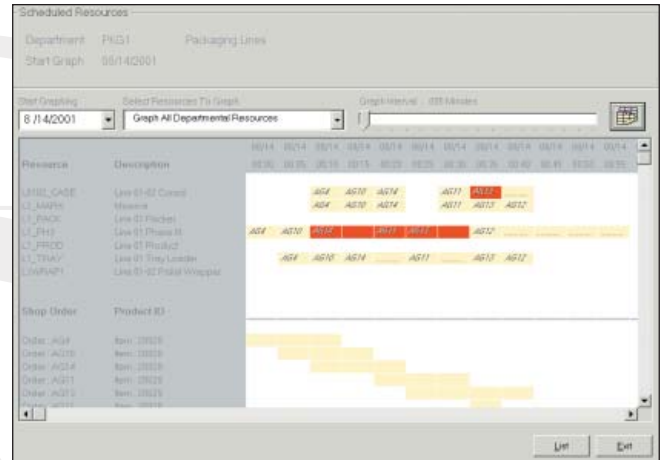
Scheduled Resources

Department PKG1 Packaging Lines

Start Graph 05/14/2001

Start Graphing 8 /14/2001

Select Resources To Graph Graph All Departmental Resources

Graph Interval 005 Minutes

| Resource | Description | 05/14 08:00 | 05/14 08:05 | 05/14 08:10 | 05/14 08:15 | 05/14 08:20 | 05/14 08:25 | 05/14 08:30 | 05/14 08:35 | 05/14 08:40 | 05/14 08:45 | 05/14 08:50 | 05/14 08:55 |
|---|---|---|---|---|---|---|---|---|---|---|---|---|---|
| LI102_CASE | Line 01-02 Casod | | | AG4 | AG10 | AG14 | | AG11 | AG12 | | | | |
| L1_MAPH | Maseno | | | AG4 | AG10 | AG14 | | AG11 | AG13 | AG12 | | | |
| L1_PACK | Line 01 Packer | | | | | | | | | | | | |
| L1_PH3 | Line 01 Phase III | AG4 | AG10 | AG14 | | AG11 | AG13 | | AG12 | | | | |
| L1_PROD | Line 01 Product | | | | | | | | | | | | |
| L1_TRAY | Line 01 Tray Loader | | AG4 | AG10 | AG14 | | AG11 | | AG13 | AG12 | | | |
| LIWRAP1 | Line 01-02 Pallet Wrapper | | | | | | | | | | | | |

| Shop Order | Product ID |
|---|---|
| Order AG4 | Item 20028 |
| Order AG10 | Item 20028 |
| Order AG14 | Item 20028 |
| Order AG11 | Item 20028 |
| Order AG13 | Item 20028 |
| Order AG12 | Item 20028 |

List Exit